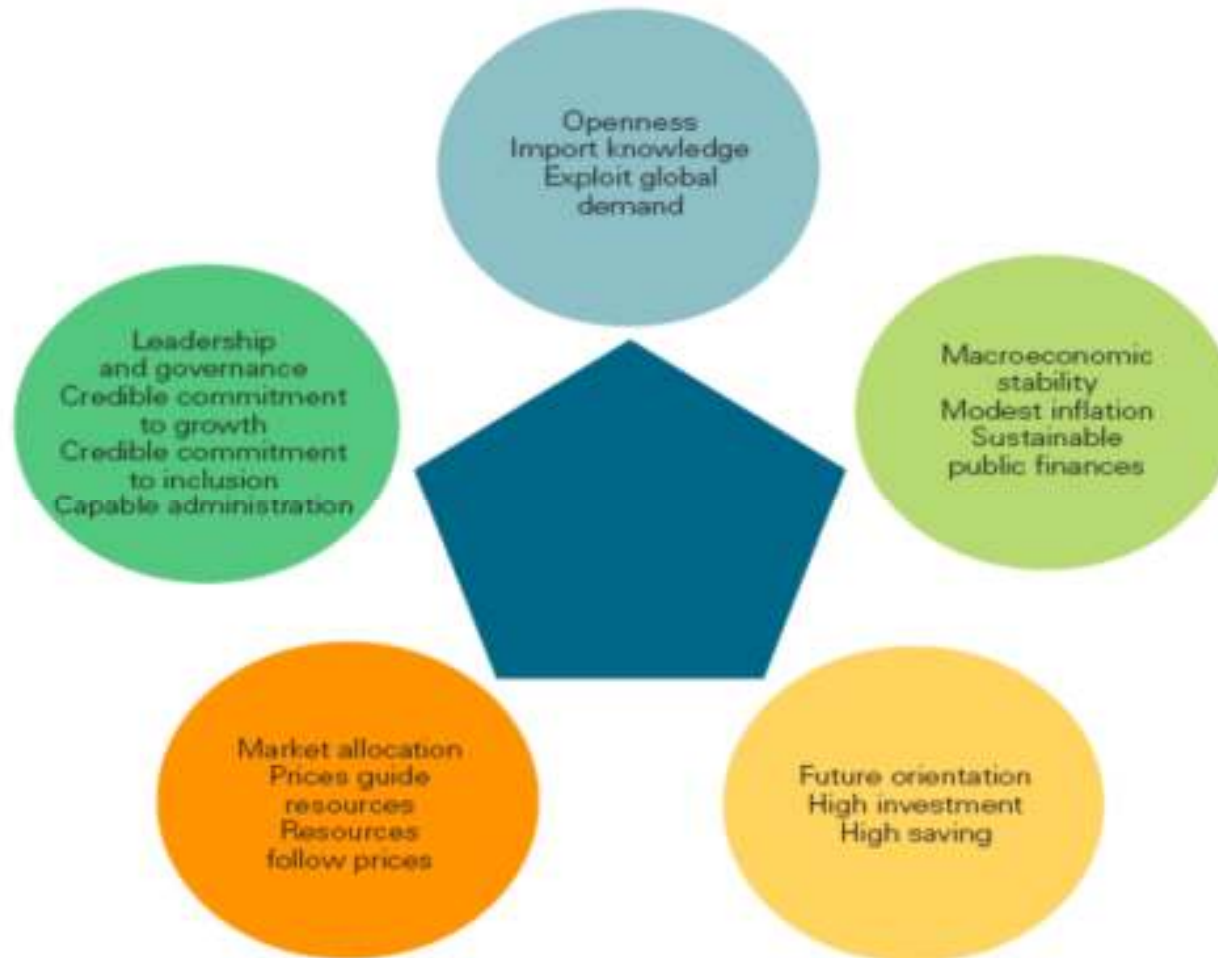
Openness
Import knowledge
Exploit global demand

Leadership and governance
Credible commitment to growth
Credible commitment to inclusion
Capable administration

Macroeconomic stability
Modest inflation
Sustainable public finances

Market allocation
Prices guide resources
Resources follow prices

Future orientation
High investment
High saving